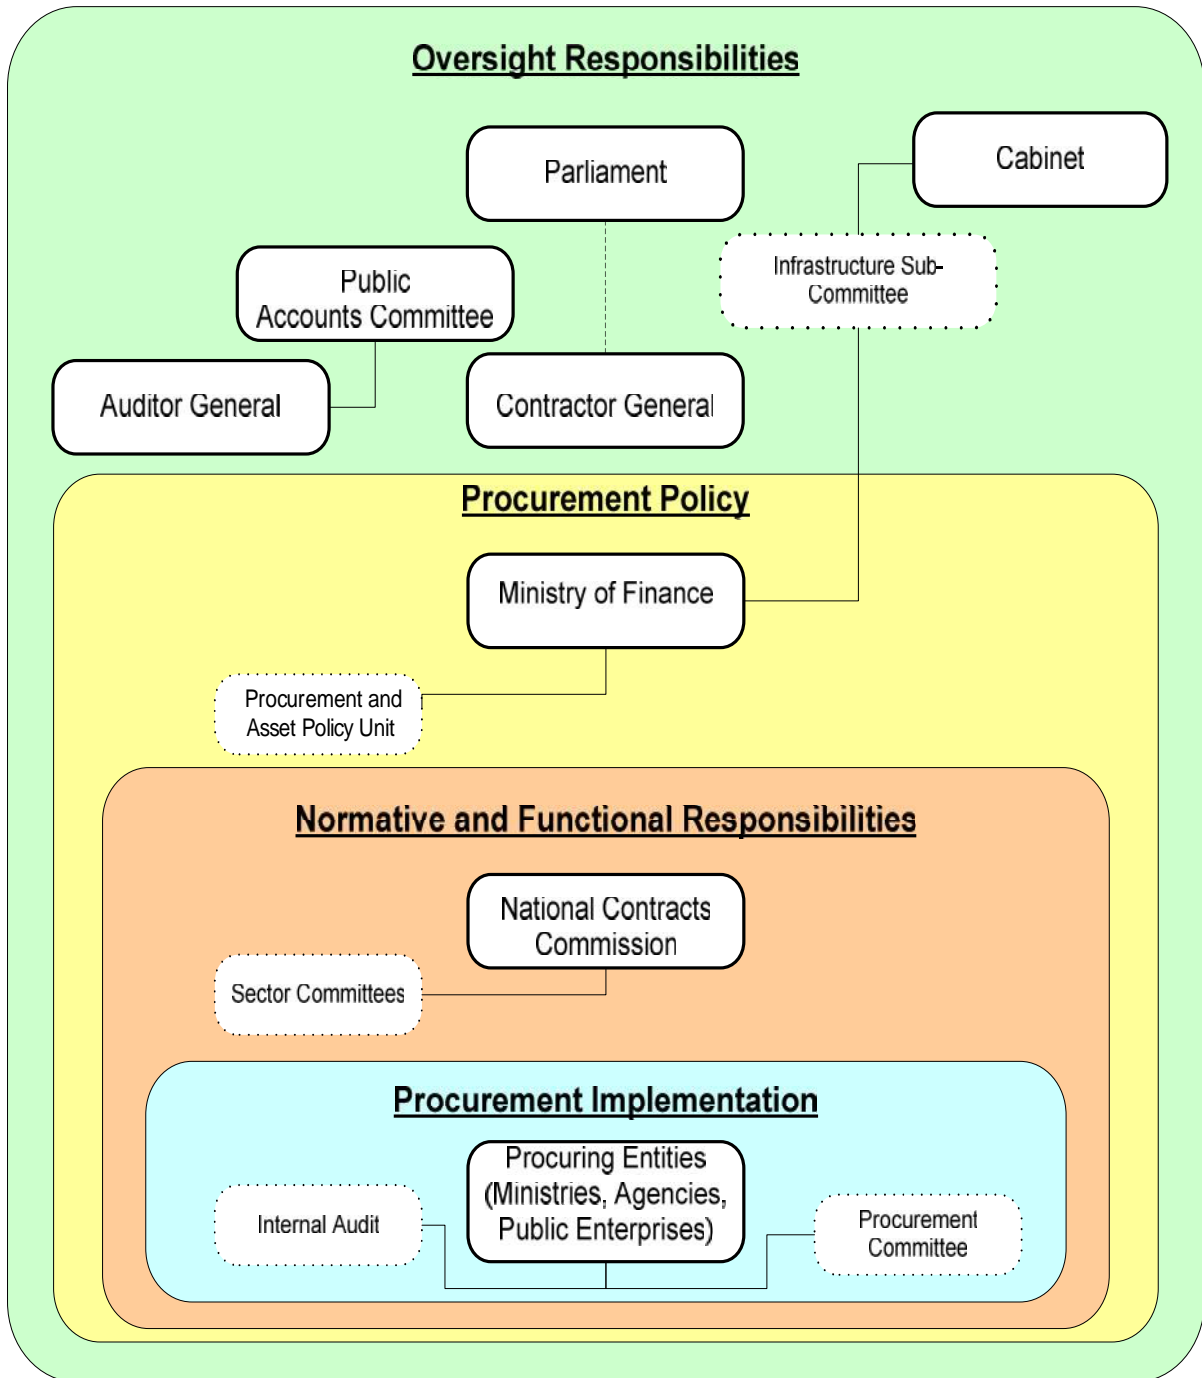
Oversight Responsibilities

Parliament

Cabinet

Infrastructure Sub-Committee

Public Accounts Committee

Auditor General

Contractor General

Procurement Policy

Ministry of Finance

Procurement and Asset Policy Unit

Normative and Functional Responsibilities

National Contracts Commission

Sector Committees

Procurement Implementation

Procuring Entities (Ministries, Agencies, Public Enterprises)

Internal Audit

Procurement Committee